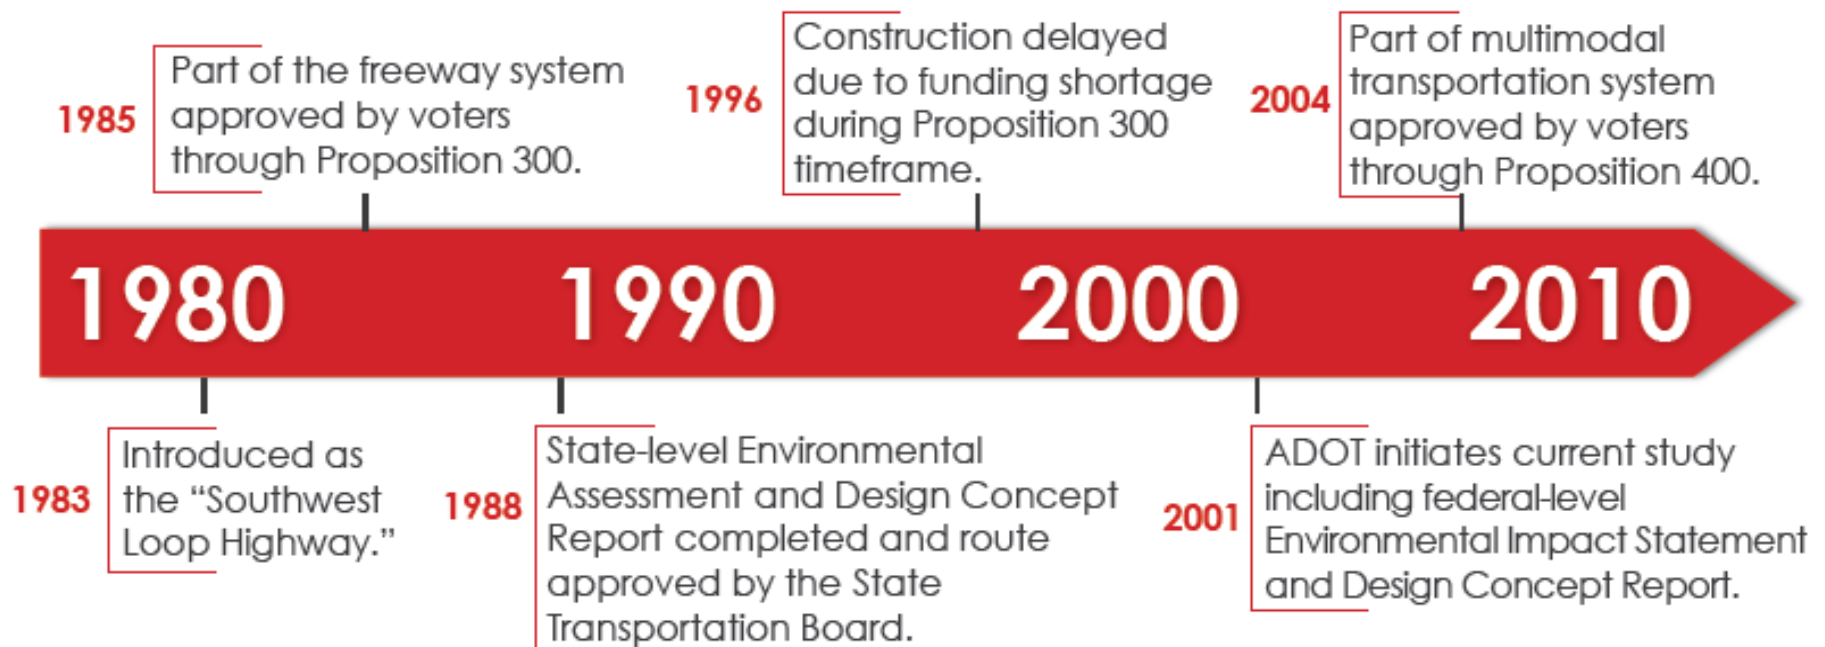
1985 Part of the freeway system approved by voters through Proposition 300.

1996 Construction delayed due to funding shortage during Proposition 300 timeframe.

2004 Part of multimodal transportation system approved by voters through Proposition 400.

1980 1990 2000 2010

1983 Introduced as the "Southwest Loop Highway."

1988 State-level Environmental Assessment and Design Concept Report completed and route approved by the State Transportation Board.

2001 ADOT initiates current study including federal-level Environmental Impact Statement and Design Concept Report.